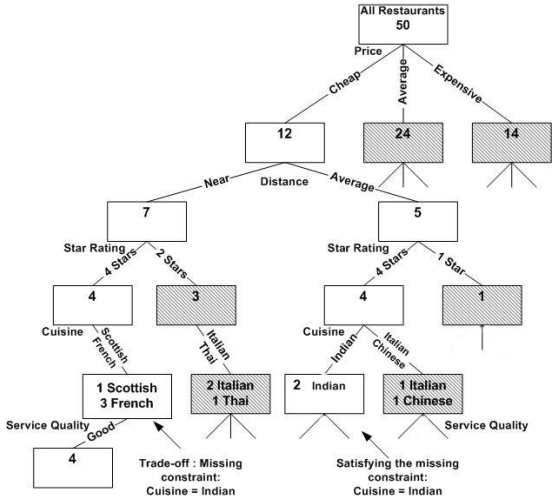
All Restaurants
50

Price

Cheap

Average

Expensive

12

24

14

Near

Distance

Average

7

5

Star Rating

4 Stars

2 Stars

Star Rating

4 Stars

1 Star

4

3

4

1

Cuisine

Scottish French

Italian Thai

Cuisine

Indian

Italian Chinese

1 Scottish
3 French

2 Italian
1 Thai

2 Indian

1 Italian
1 Chinese

Service Quality

Good

Service Quality

4

Trade-off : Missing constraint: Cuisine = Indian

Satisfying the missing constraint: Cuisine = Indian